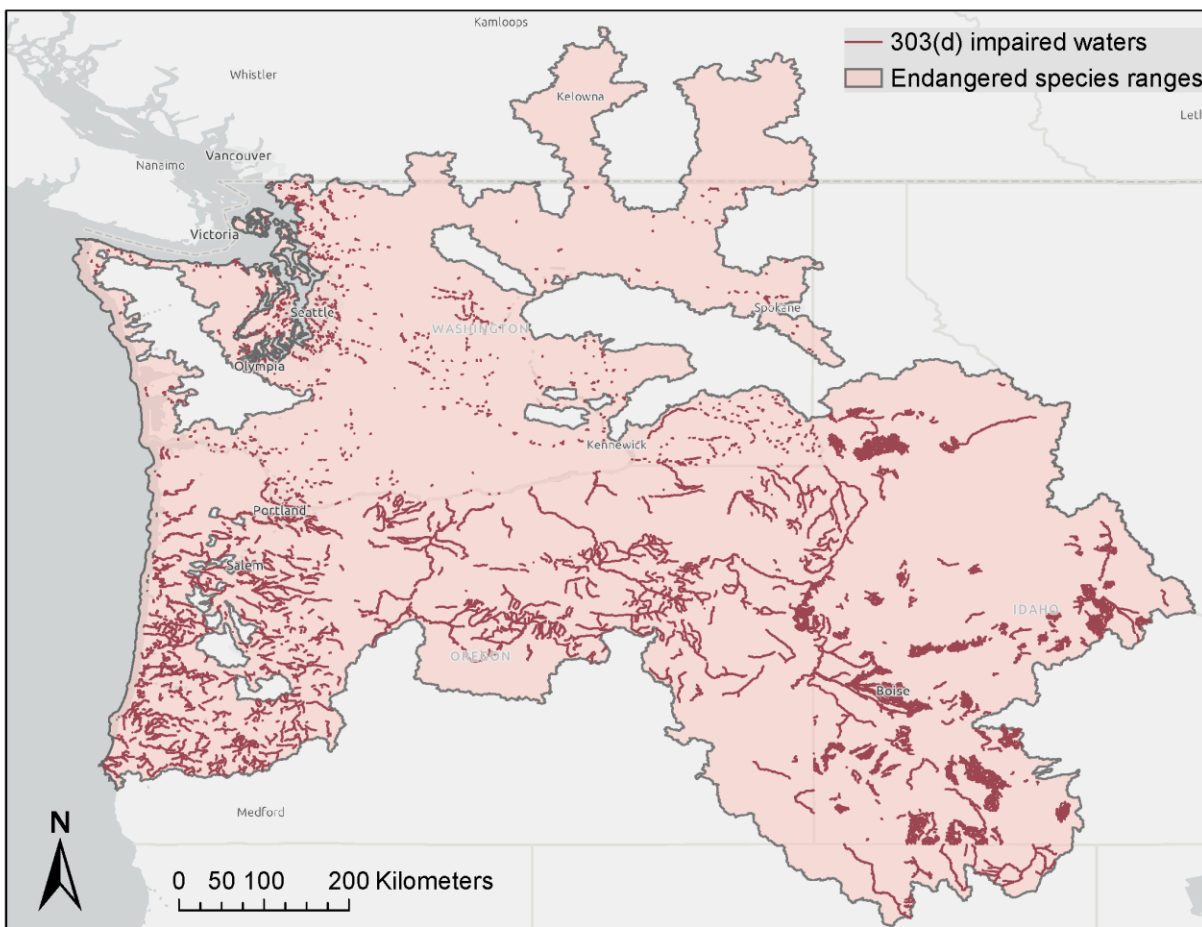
303(d) impaired waters
Endangered species ranges

Kamloops
Whistler
Kelowna
Nanaimo
Vancouver
Victoria
Seattle
Olympia
WASHINGTON
Spokane
Kennewick
Portland
Salem
OREGON
IDAHO
Boise
Medford
Leth

N
0 50 100 200 Kilometers